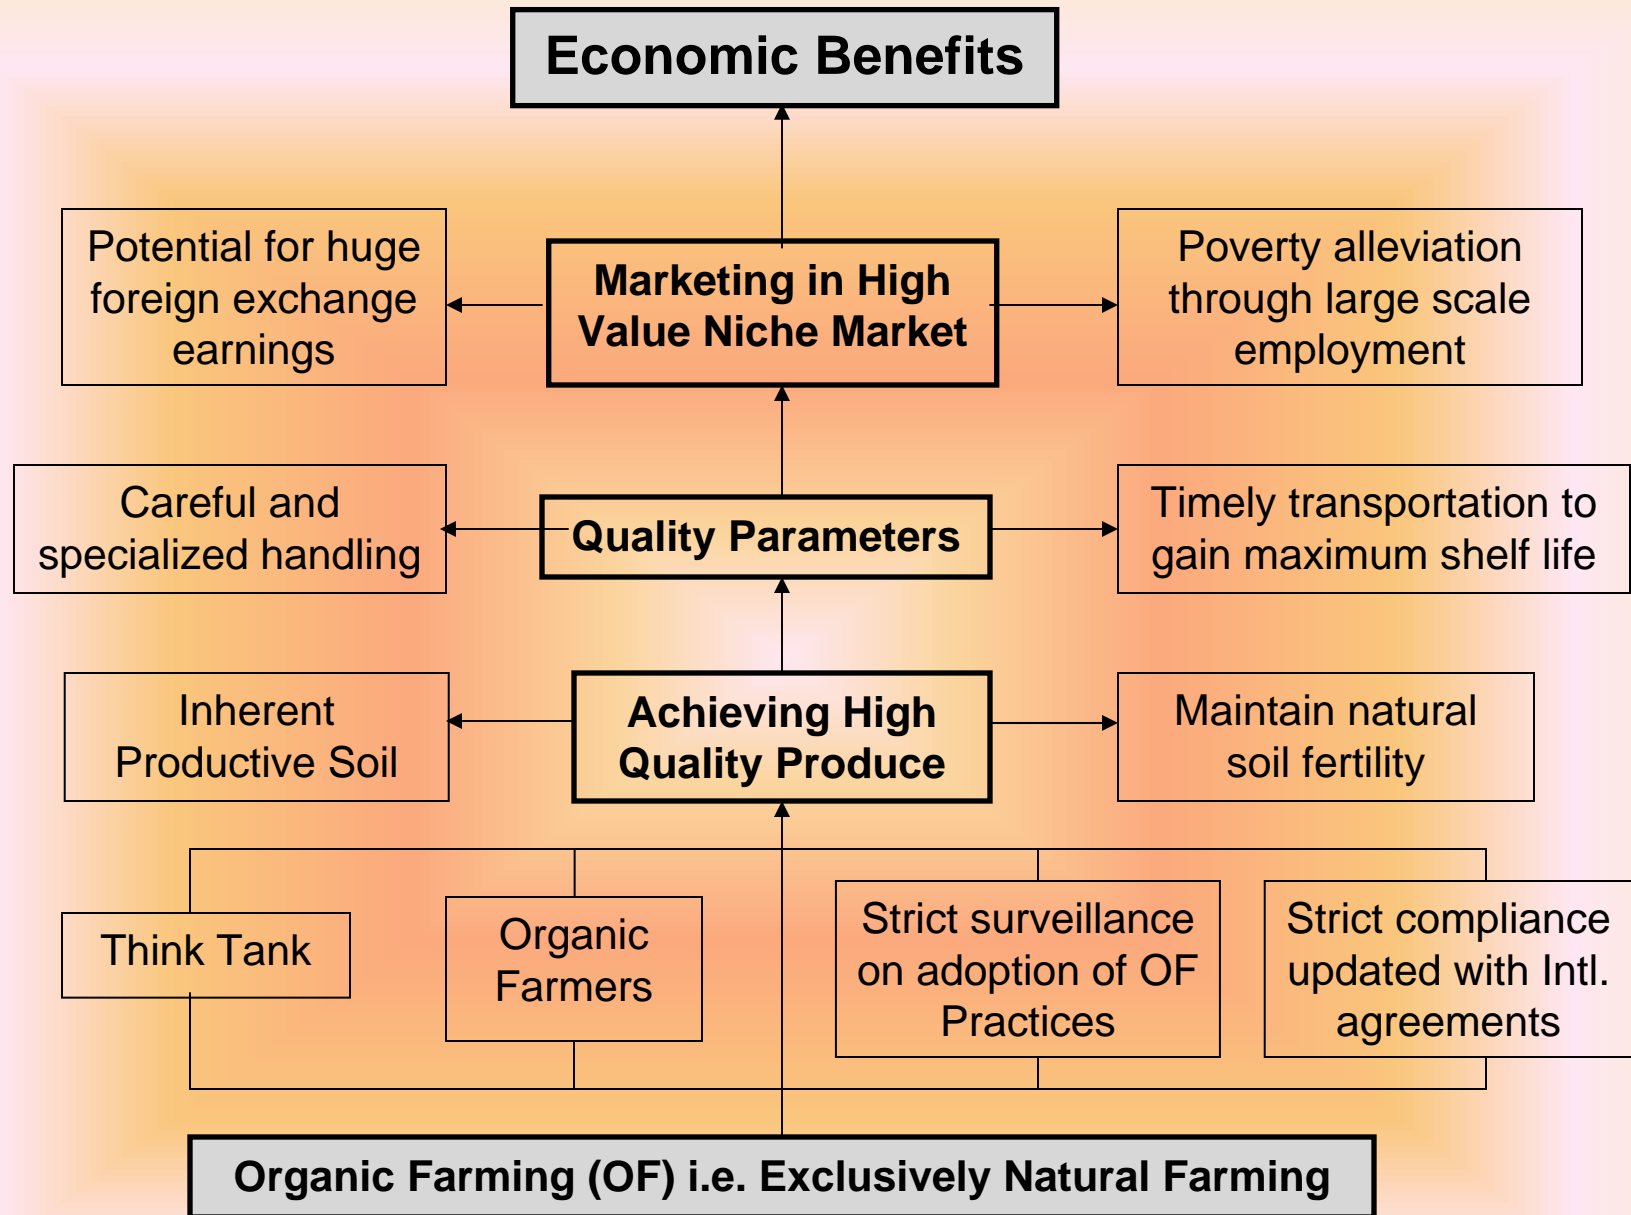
Economic Benefits

Potential for huge foreign exchange earnings

Marketing in High Value Niche Market

Poverty alleviation through large scale employment

Careful and specialized handling

Quality Parameters

Timely transportation to gain maximum shelf life

Inherent Productive Soil

Achieving High Quality Produce

Maintain natural soil fertility

Think Tank

Organic Farmers

Strict surveillance on adoption of OF Practices

Strict compliance updated with Intl. agreements

Organic Farming (OF) i.e. Exclusively Natural Farming